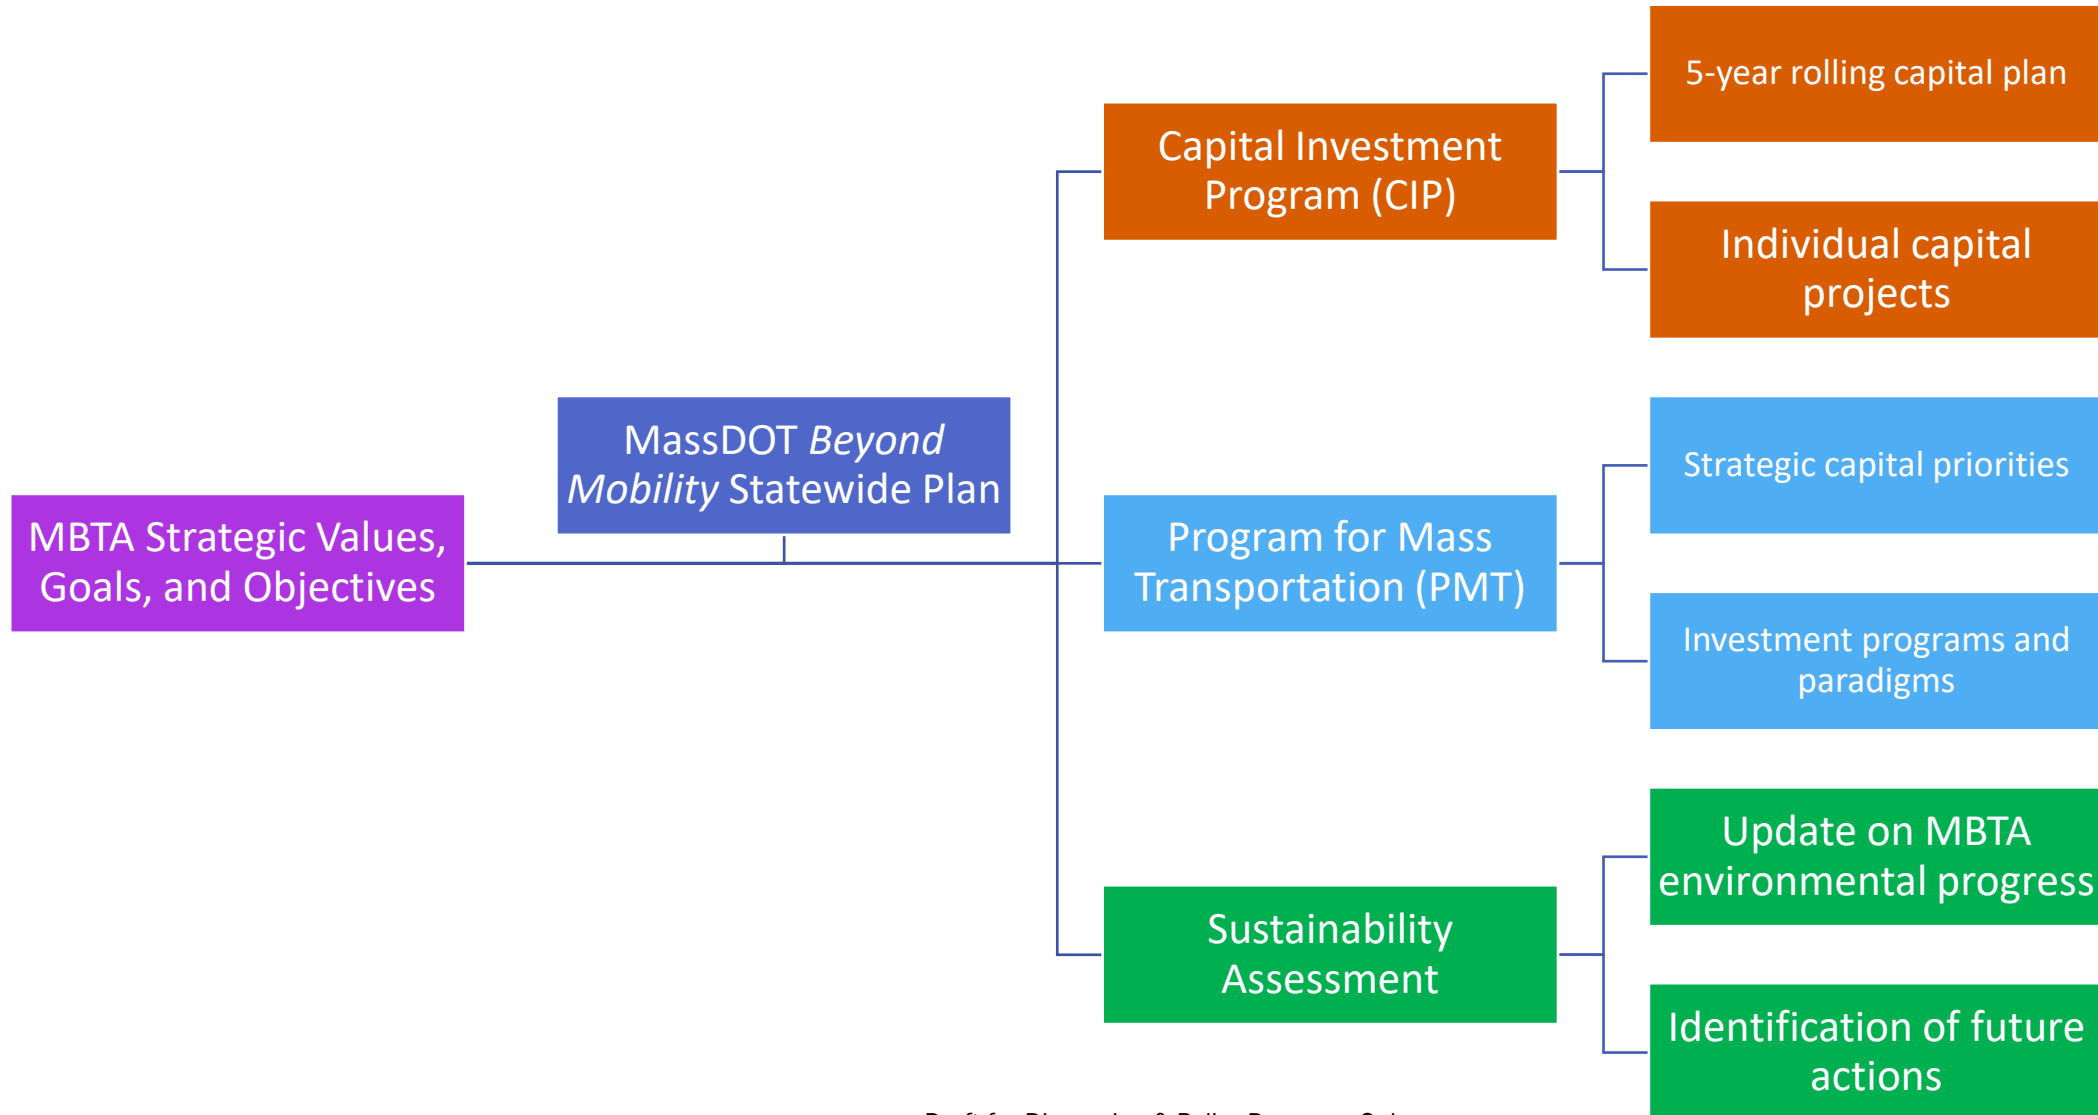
MassDOT *Beyond Mobility* Statewide Plan

MBTA Strategic Values, Goals, and Objectives

Capital Investment Program (CIP)

5-year rolling capital plan

Individual capital projects

Program for Mass Transportation (PMT)

Strategic capital priorities

Investment programs and paradigms

Sustainability Assessment

Update on MBTA environmental progress

Identification of future actions

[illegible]